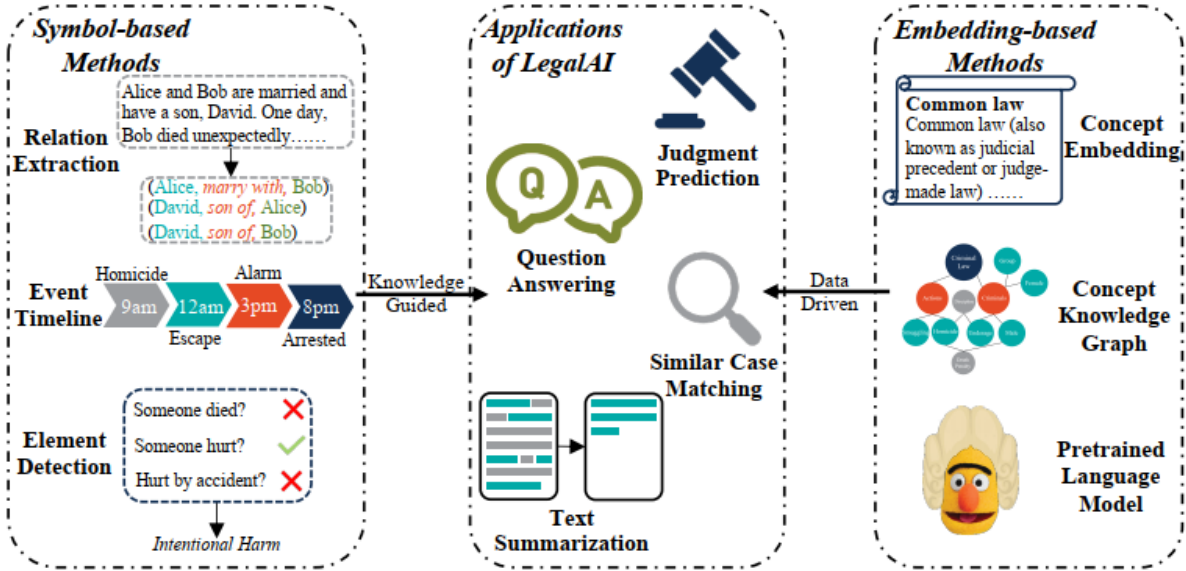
Symbol-based Methods

Alice and Bob are married and have a son, David. One day, Bob died unexpectedly……

Relation Extraction

(Alice, marry with, Bob)
(David, son of, Alice)
(David, son of, Bob)

Homicide
Alarm

Event Timeline

9am
12am
3pm
8pm

Escape
Arrested

Someone died?
Someone hurt?
Hurt by accident?

Element Detection

Intentional Harm

Knowledge Guided

Applications of LegalAI

Q
A

Question Answering

Judgment Prediction

Similar Case Matching

Text Summarization

Data Driven

Embedding-based Methods

Common law
Common law (also known as judicial precedent or judge-made law) ……

Concept Embedding

Criminal Law
Group
Female
Actions
Human
Criminals
Smuggling
Homicide
Technique
Male
Death Penalty

Concept Knowledge Graph

Pretrained Language Model